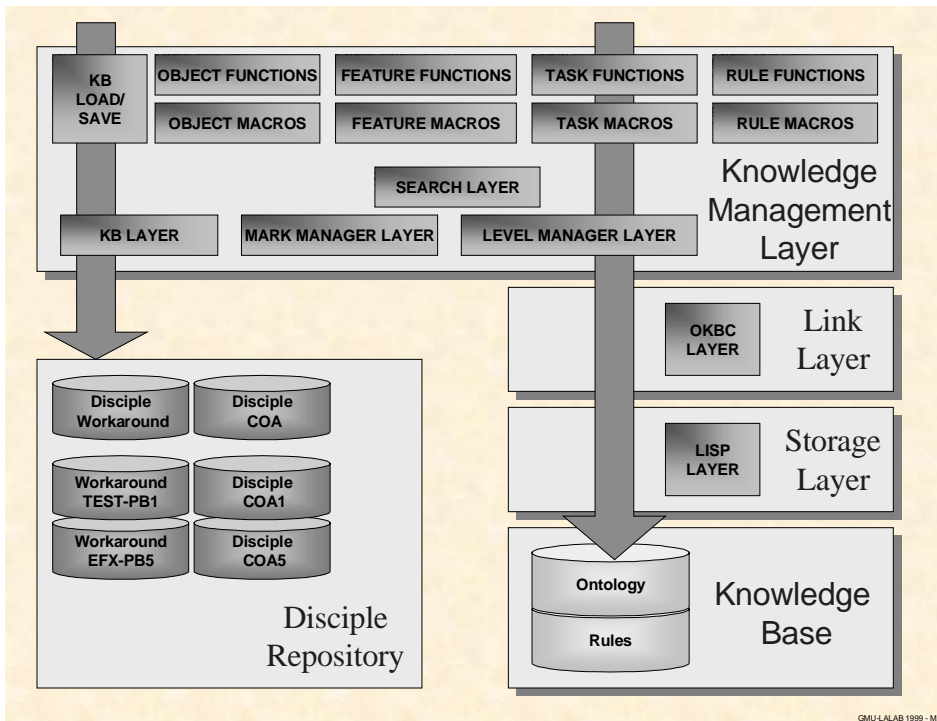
KB LOAD/ SAVE

OBJECT FUNCTIONS

FEATURE FUNCTIONS

TASK FUNCTIONS

RULE FUNCTIONS

OBJECT MACROS

FEATURE MACROS

TASK MACROS

RULE MACROS

SEARCH LAYER

Knowledge Management Layer

KB LAYER

MARK MANAGER LAYER

LEVEL MANAGER LAYER

OKBC LAYER

Link Layer

Disciple Workaround

Disciple COA

Workaround TEST-PB1

Disciple COA1

Workaround EFX-PB5

Disciple COA5

LISP LAYER

Storage Layer

Ontology

Rules

Knowledge Base

Disciple Repository

GMU-LALAB 1999 - M